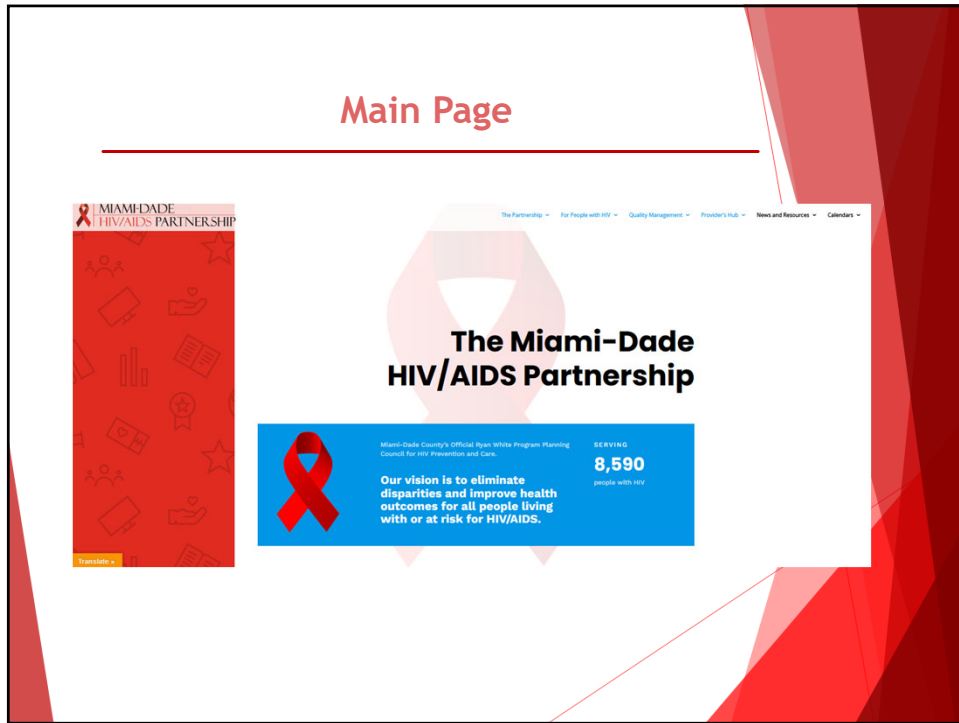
Main Page

MIAMI-DADE HIV/AIDS PARTNERSHIP

The Partnership ˅ For People with HIV ˅ Quality Management ˅ Provider's Hub ˅ News and Resources ˅ Calendars ˅

The Miami-Dade HIV/AIDS Partnership

Miami-Dade County's Official Ryan White Program Planning Council for HIV Prevention and Care.

Our vision is to eliminate disparities and improve health outcomes for all people living with or at risk for HIV/AIDS.

SERVING
8,590
people with HIV

Translate »